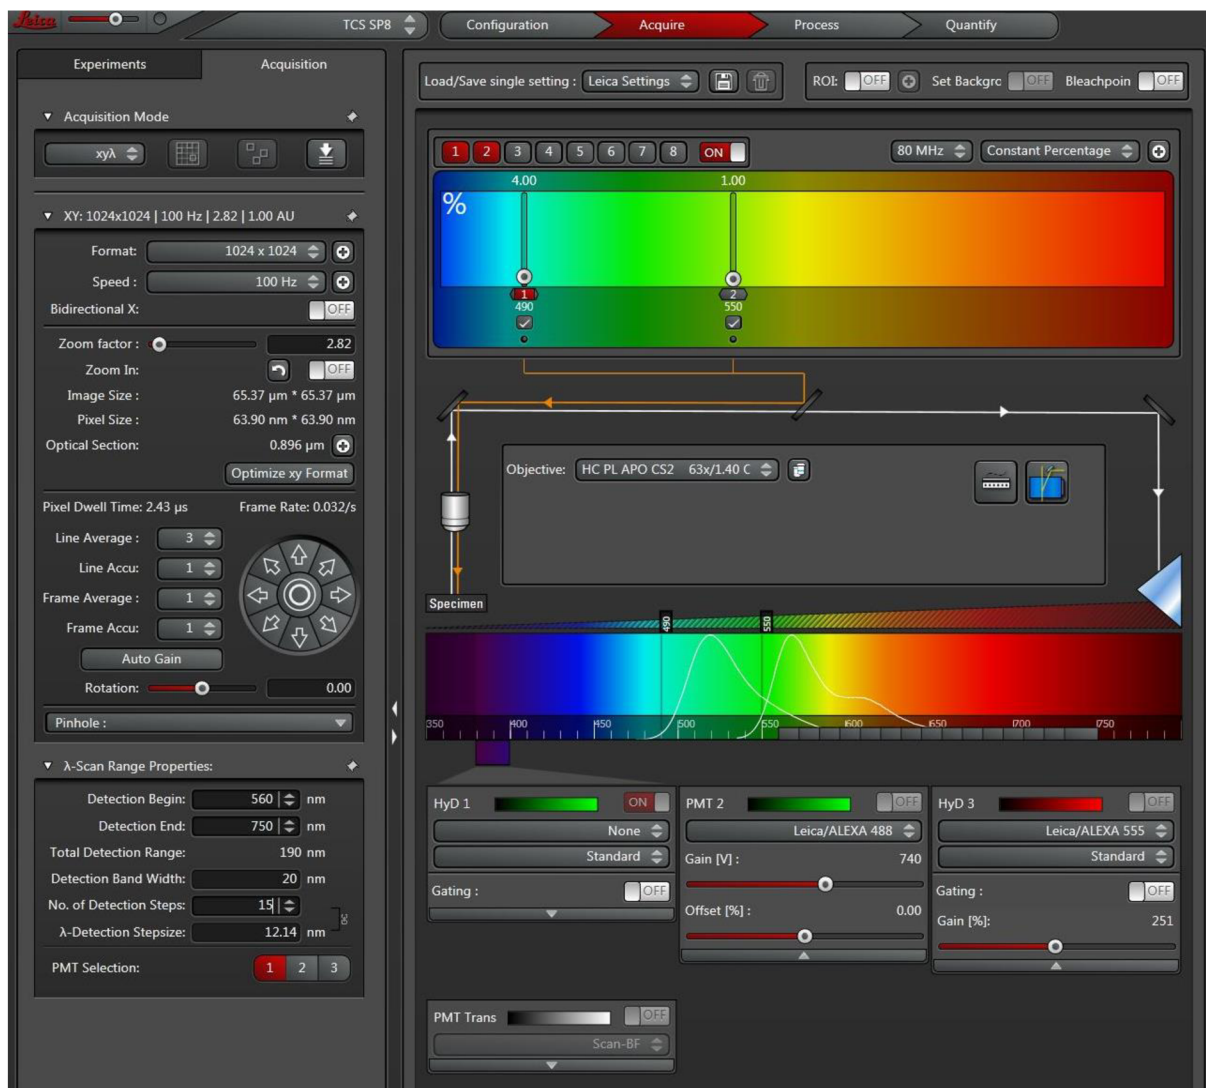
Leica TCS SP8 Configuration Acquire Process Quantify

Experiments Acquisition

Acquisition Mode

xyλ

XY: 1024x1024 | 100 Hz | 2.82 | 1.00 AU

Format: 1024 x 1024
Speed : 100 Hz
Bidirectional X: OFF
Zoom factor : 2.82
Zoom In: OFF
Image Size : 65.37 µm * 65.37 µm
Pixel Size : 63.90 nm * 63.90 nm
Optical Section: 0.896 µm
Optimize xy Format
Pixel Dwell Time: 2.43 µs Frame Rate: 0.032/s
Line Average : 3
Line Accu: 1
Frame Average : 1
Frame Accu: 1
Auto Gain
Rotation: 0.00
Pinhole :

λ-Scan Range Properties:
Detection Begin: 560 nm
Detection End: 750 nm
Total Detection Range: 190 nm
Detection Band Width: 20 nm
No. of Detection Steps: 15
λ-Detection Stepsize: 12.14 nm
PMT Selection: 1 2 3

Load/Save single setting : Leica Settings
ROI: OFF Set Backgro OFF Bleachpoin OFF

1 2 3 4 5 6 7 8 ON 80 MHz Constant Percentage
%
4.00 1.00
1 490 2 550

Objective: HC PL APO CS2 63x/1.40 C

Specimen
490 550
350 400 450 500 550 600 650 700 750

HyD 1 ON
None
Standard
Gating : OFF

PMT 2 OFF
Leica/ALEXA 488
Gain [V] : 740
Offset [%] : 0.00

HyD 3 OFF
Leica/ALEXA 555
Standard
Gating : OFF
Gain [%]: 251

PMT Trans OFF
Scan-BF